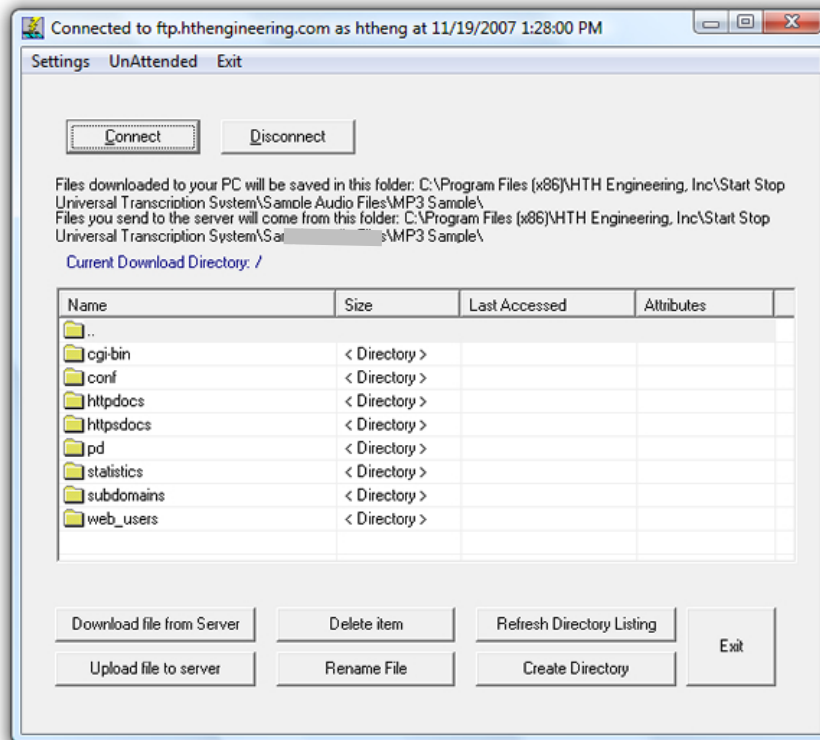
Connected to ftp.hthengineering.com as htheng at 11/19/2007 1:28:00 PM

Settings UnAttended Exit

Connect Disconnect

Files downloaded to your PC will be saved in this folder: C:\Program Files (x86)\HTH Engineering, Inc\Start Stop Universal Transcription System\Sample Audio Files\MP3 Sample\
Files you send to the server will come from this folder: C:\Program Files (x86)\HTH Engineering, Inc\Start Stop Universal Transcription System\Sa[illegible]Files\MP3 Sample\

Current Download Directory: /

| Name | Size | Last Accessed | Attributes |
|---|---|---|---|
| .. | | | |
| cgi-bin | < Directory > | | |
| conf | < Directory > | | |
| httpdocs | < Directory > | | |
| httpsdocs | < Directory > | | |
| pd | < Directory > | | |
| statistics | < Directory > | | |
| subdomains | < Directory > | | |
| web_users | < Directory > | | |

Download file from Server
Delete item
Refresh Directory Listing
Exit
Upload file to server
Rename File
Create Directory